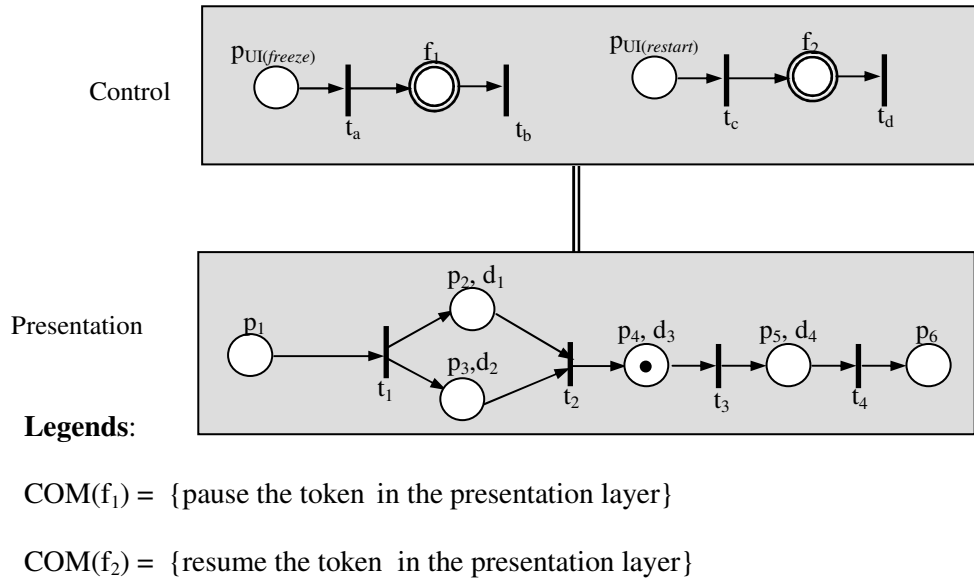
Control

$p_{UI(freeze)}$

$f_1$

$t_a$

$t_b$

$p_{UI(restart)}$

$f_2$

$t_c$

$t_d$

Presentation

$p_1$

$t_1$

$p_2$, $d_1$

$p_3$,$d_2$

$t_2$

$p_4$, $d_3$

$t_3$

$p_5$, $d_4$

$t_4$

$p_6$

**Legends**:

COM($f_1$) = {pause the token in the presentation layer}

COM($f_2$) = {resume the token in the presentation layer}